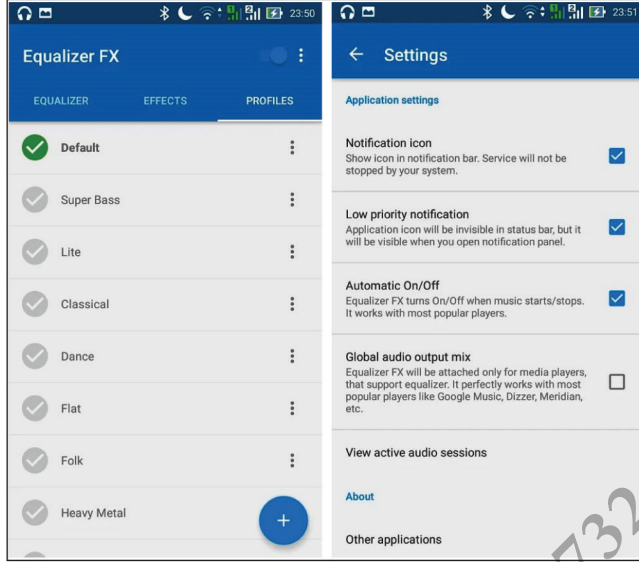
23:50

Equalizer FX

EQUALIZER EFFECTS PROFILES

Default

Super Bass

Lite

Classical

Dance

Flat

Folk

Heavy Metal

+

23:51

← Settings

Application settings

Notification icon
Show icon in notification bar. Service will not be stopped by your system.

Low priority notification
Application icon will be invisible in status bar, but it will be visible when you open notification panel.

Automatic On/Off
Equalizer FX turns On/Off when music starts/stops. It works with most popular players.

Global audio output mix
Equalizer FX will be attached only for media players, that support equalizer. It perfectly works with most popular players like Google Music, Dizzer, Meridian, etc.

View active audio sessions

About

Other applications

732